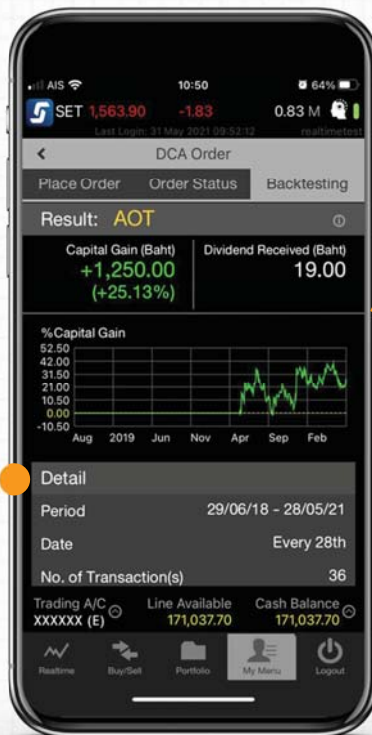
AIS 10:50 64%

SET 1,563.90 -1.83 0.83 M

Last Login: 31 May 2021 09:52:12 realtimetest

DCA Order

Place Order Order Status Backtesting

Result: AOT

Capital Gain (Baht)
+1,250.00
(+25.13%)

Dividend Received (Baht)
19.00

%Capital Gain

52.50
42.00
31.50
21.00
10.50
0.00
-10.50

Aug 2019 Jun Nov Apr Sep Feb

Detail

Period 29/06/18 - 28/05/21

Date Every 28th

No. of Transaction(s) 36

Trading A/C XXXXXX (E)

Line Available 171,037.70

Cash Balance 171,037.70

Realtime Buy/Sell Portfolio My Menu Logout